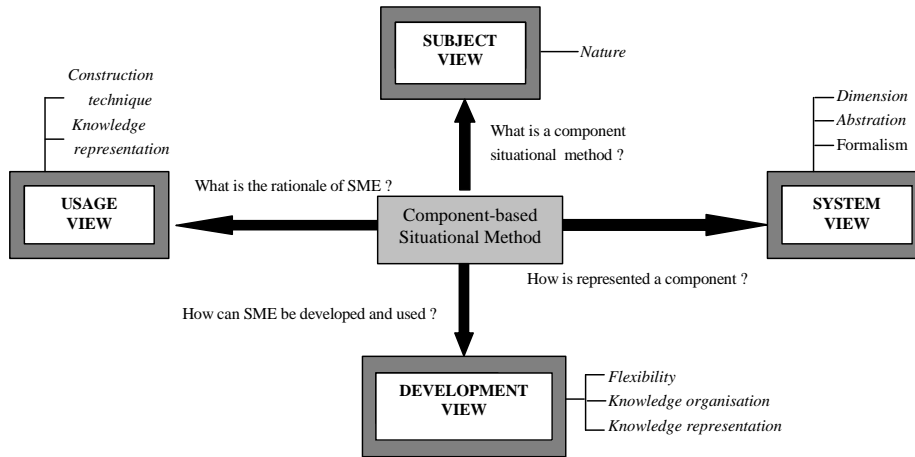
SUBJECT VIEW

Nature

Construction technique
Knowledge representation

Dimension
Abstration
Formalism

What is a component situational method ?

What is the rationale of SME ?

USAGE VIEW

Component-based Situational Method

SYSTEM VIEW

How is represented a component ?

How can SME be developed and used ?

DEVELOPMENT VIEW

Flexibility
Knowledge organisation
Knowledge representation